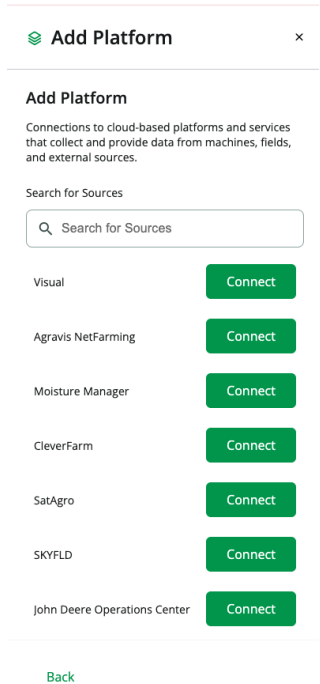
Add Platform

×

Add Platform

Connections to cloud-based platforms and services that collect and provide data from machines, fields, and external sources.

Search for Sources

Search for Sources

Visual

Connect

Agravis NetFarming

Connect

Moisture Manager

Connect

CleverFarm

Connect

SatAgro

Connect

SKYFLD

Connect

John Deere Operations Center

Connect

Back